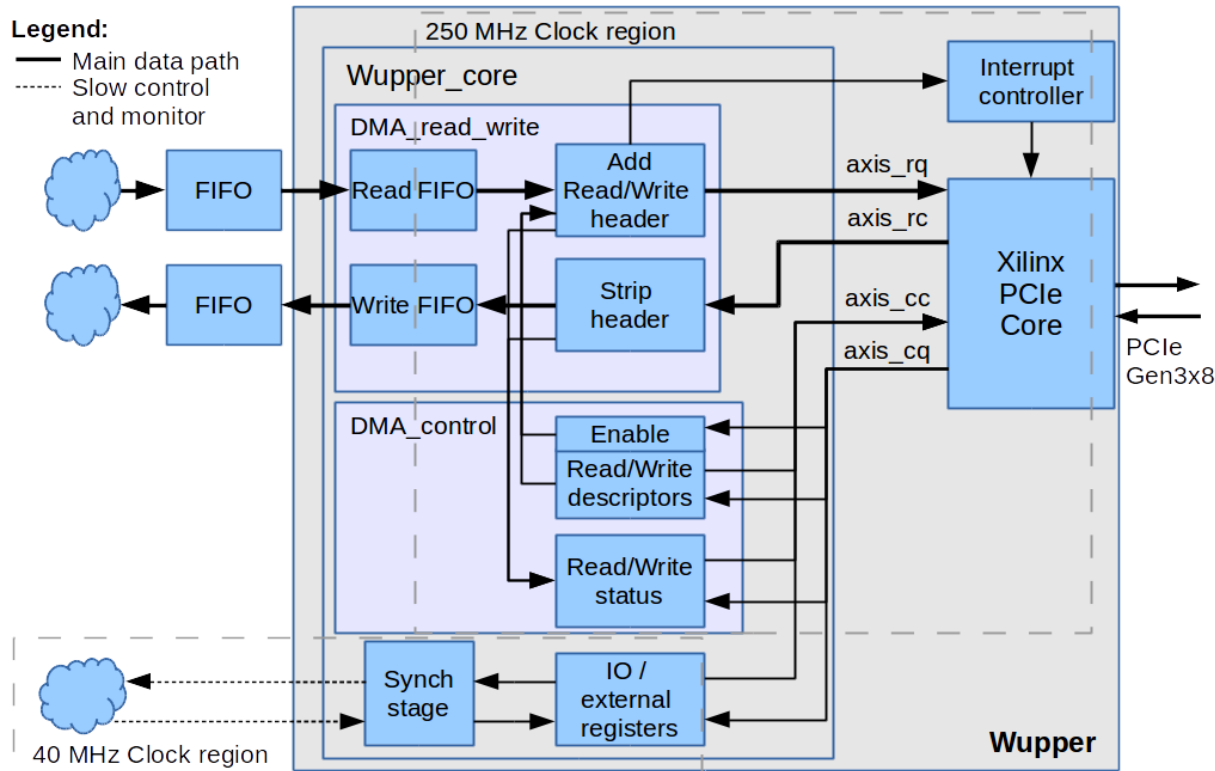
Legend:
Main data path
Slow control and monitor

250 MHz Clock region

Wupper_core

DMA_read_write

FIFO

Read FIFO

Add Read/Write header

Interrupt controller

axis_rq

axis_rc

FIFO

Write FIFO

Strip header

Xilinx PCIe Core

axis_cc

axis_cq

PCIe Gen3x8

DMA_control

Enable

Read/Write descriptors

Read/Write status

Synch stage

IO / external registers

40 MHz Clock region

Wupper